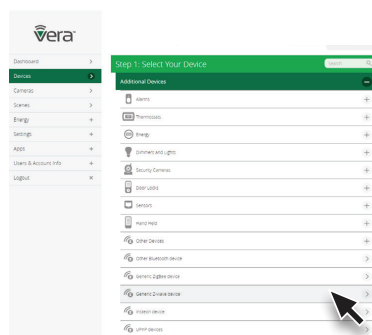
vera

Dashboard
Devices
Cameras
Scenes
Energy
Settings
Apps
Users & Account Info
Logout

Step 1: Select Your Device
Search
Additional Devices
Alarms
Thermostats
Energy
Dimmers and Lights
Security Cameras
Door Locks
Sensors
Hand Help
Other Devices
Other Bluetooth device
Generic ZigBee device
Generic Z-Wave device
Insteon device
UPnP devices